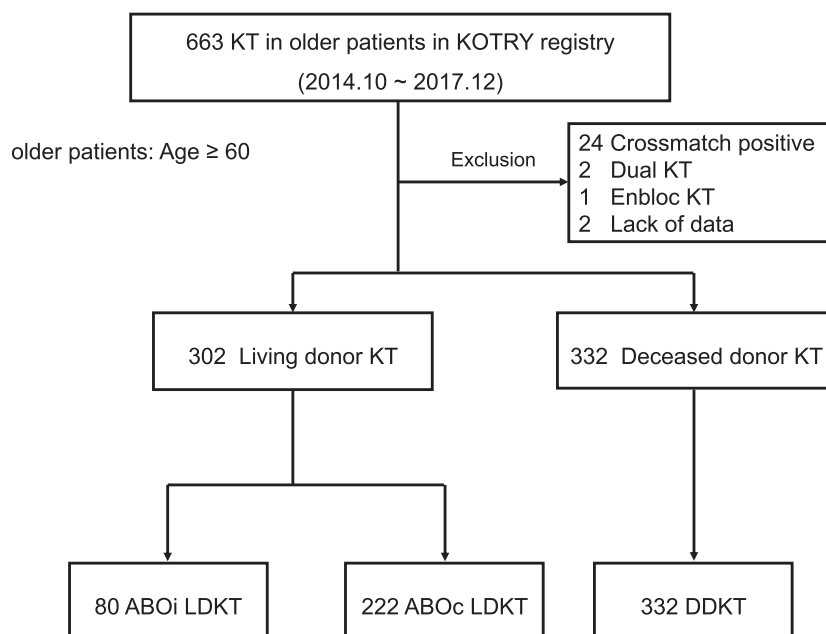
663 KT in older patients in KOTRY registry

(2014.10 ~ 2017.12)

older patients: Age ≥ 60

Exclusion

24 Crossmatch positive
2 Dual KT
1 Enbloc KT
2 Lack of data

302 Living donor KT

332 Deceased donor KT

80 ABOi LDKT

222 ABOc LDKT

332 DDKT